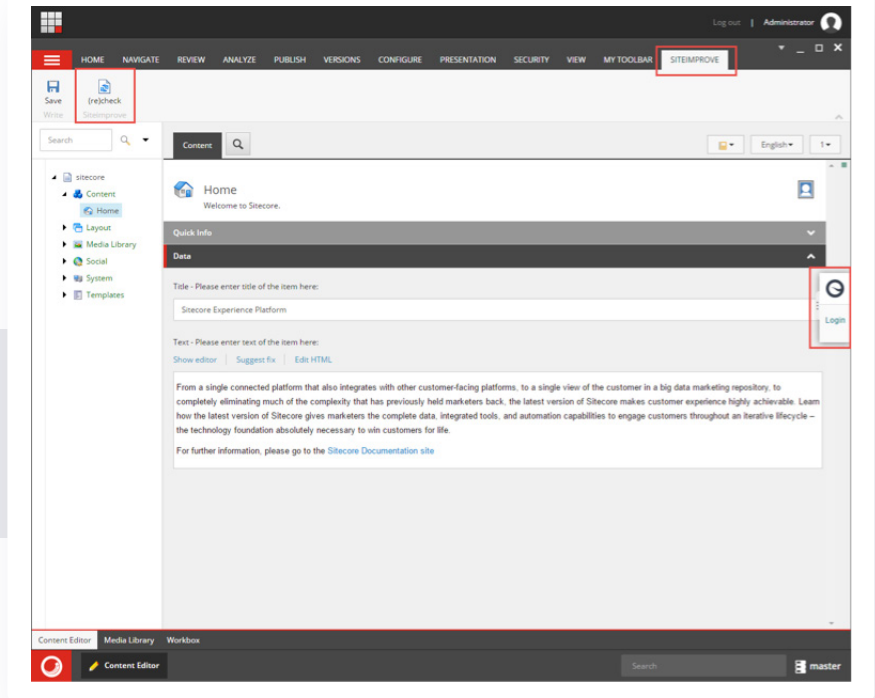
Log out | Administrator

HOME NAVIGATE REVIEW ANALYZE PUBLISH VERSIONS CONFIGURE PRESENTATION SECURITY VIEW MY TOOLBAR SITEIMPROVE

Save
Write

(re)check
Siteimprove

Search

sitecore
Content
Home
Layout
Media Library
Social
System
Templates

Content

English 1

Home
Welcome to Sitecore.

Quick Info

Data

Title - Please enter title of the item here:

Sitecore Experience Platform

Text - Please enter text of the item here:

Show editor | Suggest fix | Edit HTML

From a single connected platform that also integrates with other customer-facing platforms, to a single view of the customer in a big data marketing repository, to completely eliminating much of the complexity that has previously held marketers back, the latest version of Sitecore makes customer experience highly achievable. Learn how the latest version of Sitecore gives marketers the complete data, integrated tools, and automation capabilities to engage customers throughout an iterative lifecycle – the technology foundation absolutely necessary to win customers for life.

For further information, please go to the Sitecore Documentation site

Login

Content Editor Media Library Workbox

Content Editor

Search

master